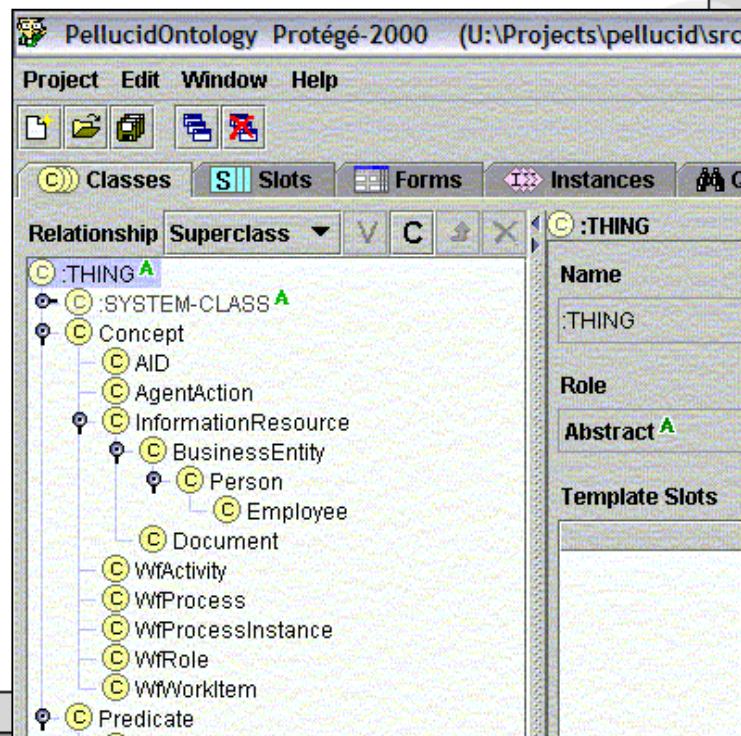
PellucidOntology Protégé-2000 (U:\Projects\pellucid\src

Project Edit Window Help

C Classes S Slots Forms Instances

Relationship Superclass V C

C :THING A
C :SYSTEM-CLASS A
C Concept
C AID
C AgentAction
C InformationResource
C BusinessEntity
C Person
C Employee
C Document
C WfActivity
C WfProcess
C WfProcessInstance
C WfRole
C WfWorkItem
C Predicate

C :THING

Name

:THING

Role

Abstract A

Template Slots